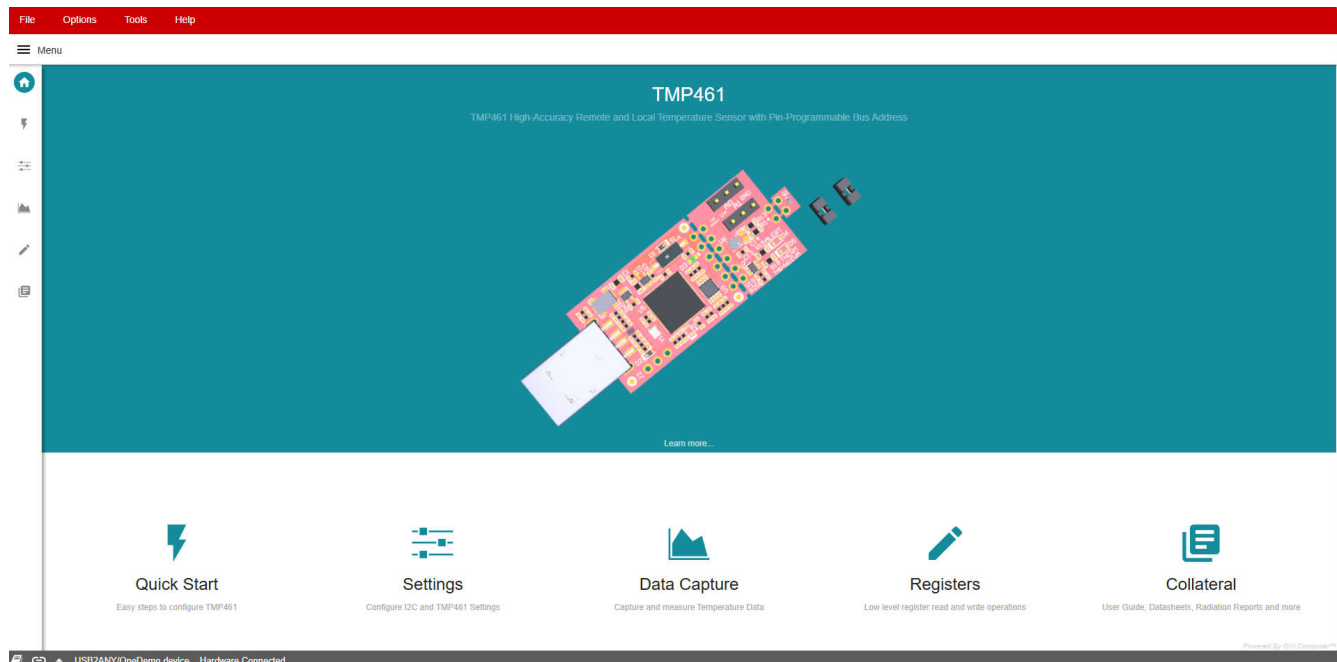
File Options Tools Help

Menu

TMP461

TMP461 High-Accuracy Remote and Local Temperature Sensor with Pin-Programmable Bus Address

Learn more...

Quick Start
Easy steps to configure TMP461

Settings
Configure I2C and TMP461 Settings

Data Capture
Capture and measure Temperature Data

Registers
Low level register read and write operations

Collateral
User Guide, Datasheets, Radiation Reports and more

Powered By GUI Composer™

USB2ANY/OneDemo device Hardware Connected